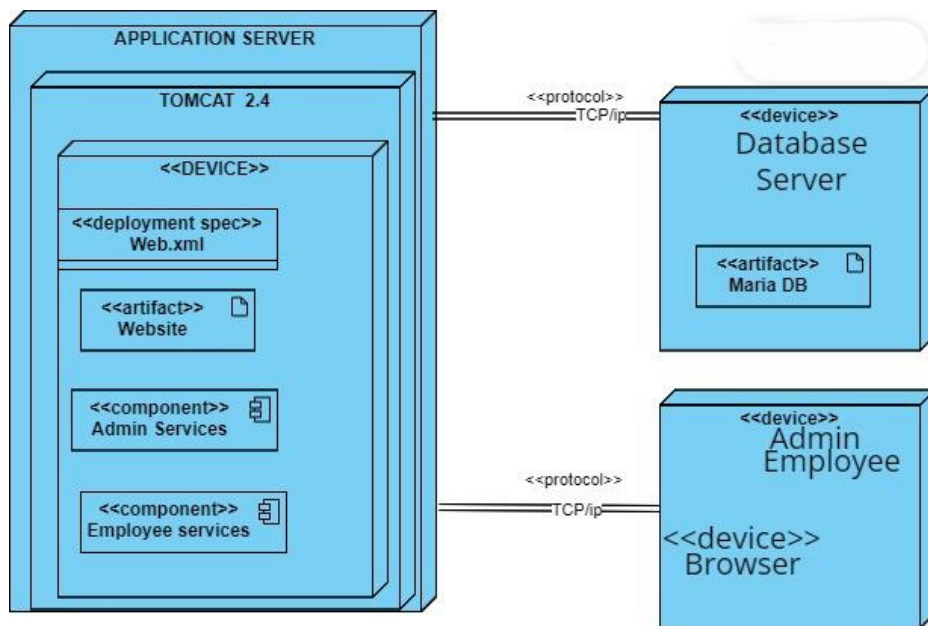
APPLICATION SERVER

TOMCAT 2.4

<<DEVICE>>

<<deployment spec>>
Web.xml

<<artifact>>
Website

<<component>>
Admin Services

<<component>>
Employee services

<<protocol>>
TCP/ip

<<device>>
Database Server

<<artifact>>
Maria DB

<<protocol>>
TCP/ip

<<device>>
Admin Employee

<<device>>
Browser